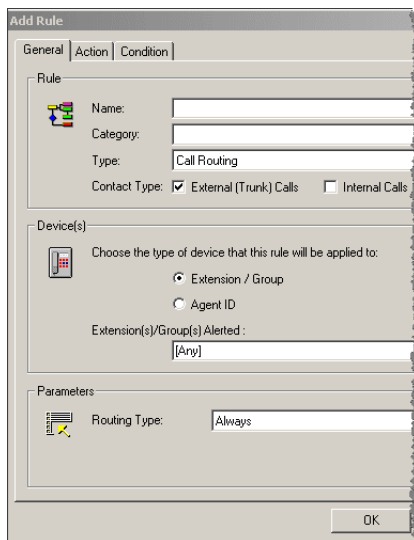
Add Rule

General | Action | Condition

Rule

Name:

Category:

Type: Call Routing

Contact Type: External (Trunk) Calls Internal Calls

Device(s)

Choose the type of device that this rule will be applied to:

Extension / Group

Agent ID

Extension(s)/Group(s) Alerted :

[Any]

Parameters

Routing Type: Always

OK